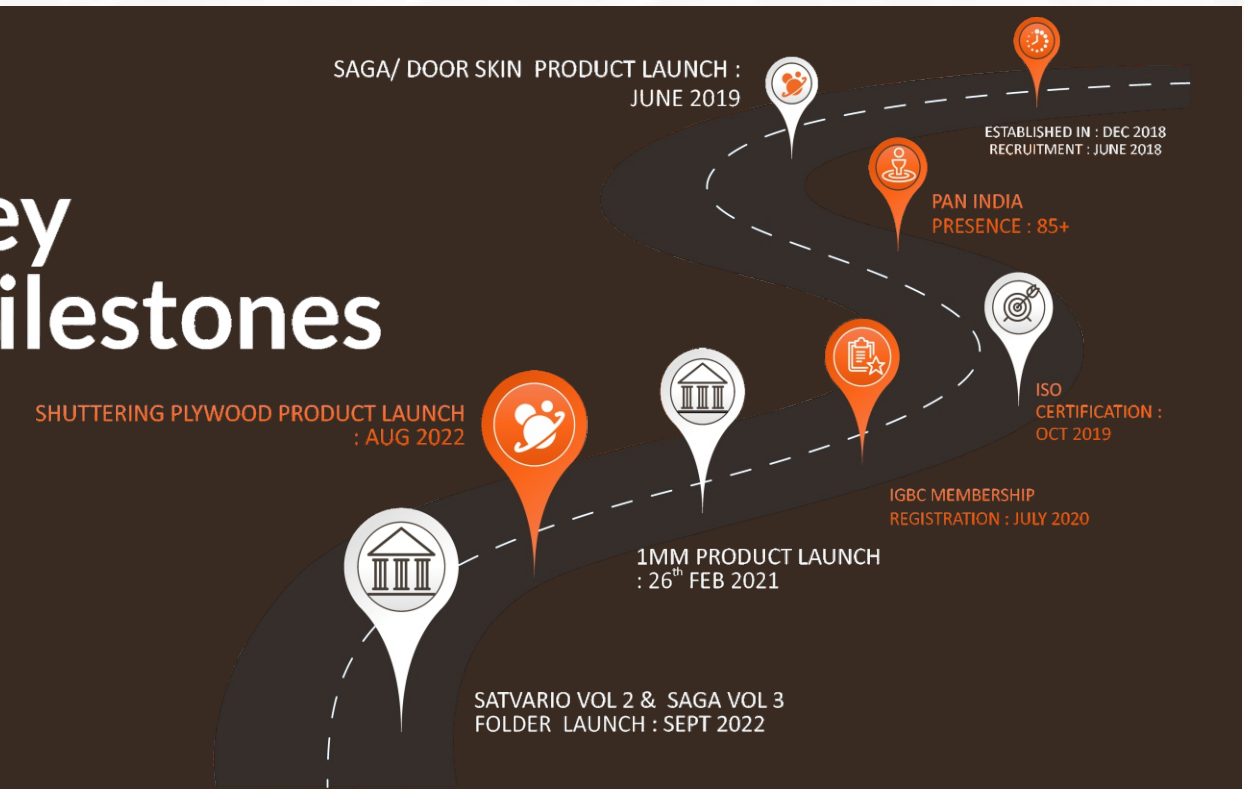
ey
ilestones

SAGA/ DOOR SKIN PRODUCT LAUNCH : JUNE 2019

ESTABLISHED IN : DEC 2018
RECRUITMENT : JUNE 2018

PAN INDIA PRESENCE : 85+

ISO CERTIFICATION : OCT 2019

IGBC MEMBERSHIP REGISTRATION : JULY 2020

1MM PRODUCT LAUNCH : 26$^{th}$ FEB 2021

SHUTTERING PLYWOOD PRODUCT LAUNCH : AUG 2022

SATVARIO VOL 2 & SAGA VOL 3 FOLDER LAUNCH : SEPT 2022